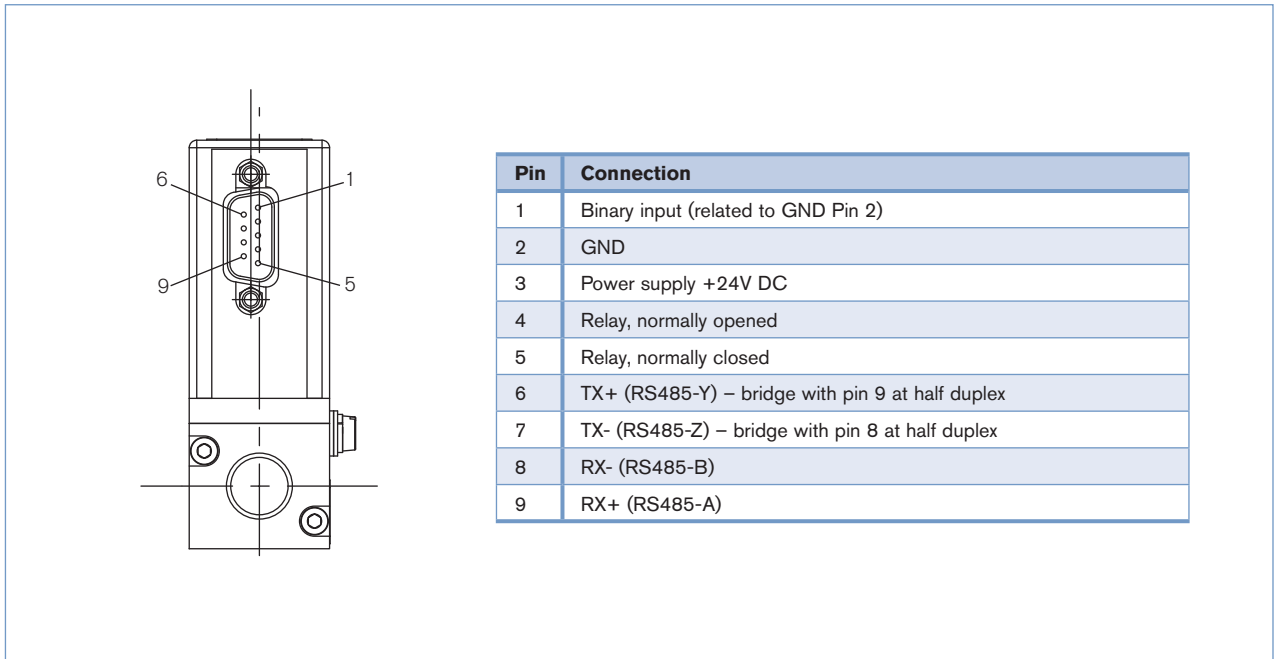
6
1
9
5

| Pin | Connection |
|---|---|
| 1 | Binary input (related to GND Pin 2) |
| 2 | GND |
| 3 | Power supply +24V DC |
| 4 | Relay, normally opened |
| 5 | Relay, normally closed |
| 6 | TX+ (RS485-Y) – bridge with pin 9 at half duplex |
| 7 | TX- (RS485-Z) – bridge with pin 8 at half duplex |
| 8 | RX- (RS485-B) |
| 9 | RX+ (RS485-A) |